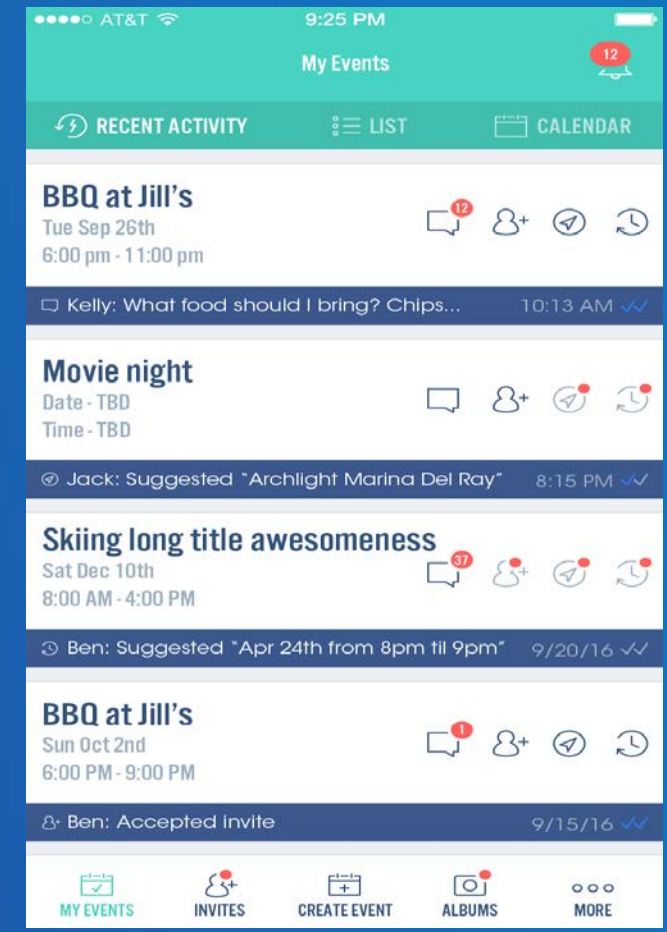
●●●●○ AT&T 9:25 PM

My Events

12

RECENT ACTIVITY LIST CALENDAR

BBQ at Jill's
Tue Sep 26th
6:00 pm - 11:00 pm

12

Kelly: What food should I bring? Chips... 10:13 AM

Movie night
Date - TBD
Time - TBD

Jack: Suggested "Archlight Marina Del Ray" 8:15 PM

Skiing long title awesomeness
Sat Dec 10th
8:00 AM - 4:00 PM

37

Ben: Suggested "Apr 24th from 8pm til 9pm" 9/20/16

BBQ at Jill's
Sun Oct 2nd
6:00 PM - 9:00 PM

1

Ben: Accepted invite 9/15/16

MY EVENTS INVITES CREATE EVENT ALBUMS MORE